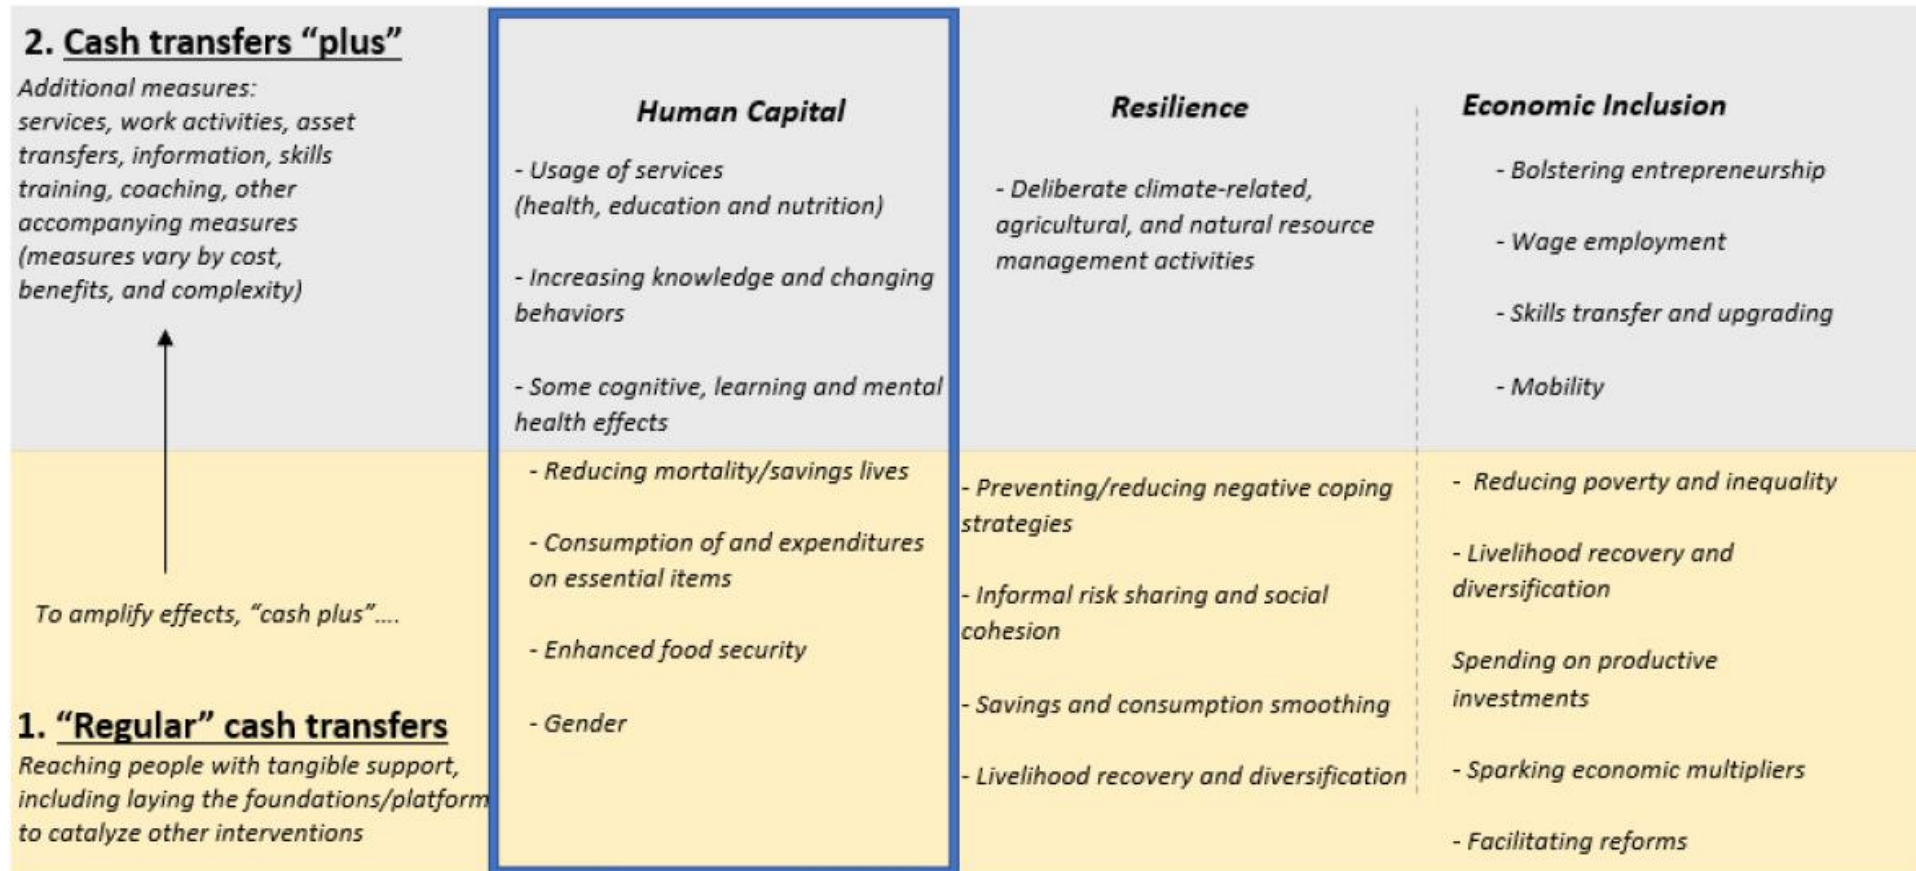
2. Cash transfers "plus"

Additional measures: services, work activities, asset transfers, information, skills training, coaching, other accompanying measures (measures vary by cost, benefits, and complexity)

Human Capital

- Usage of services (health, education and nutrition)

- Increasing knowledge and changing behaviors

- Some cognitive, learning and mental health effects

Resilience

- Deliberate climate-related, agricultural, and natural resource management activities

Economic Inclusion

- Bolstering entrepreneurship

- Wage employment

- Skills transfer and upgrading

- Mobility

To amplify effects, "cash plus"....

1. "Regular" cash transfers

Reaching people with tangible support, including laying the foundations/platform to catalyze other interventions

- Reducing mortality/savings lives

- Consumption of and expenditures on essential items

- Enhanced food security

- Gender

- Preventing/reducing negative coping strategies

- Informal risk sharing and social cohesion

- Savings and consumption smoothing

- Livelihood recovery and diversification

- Reducing poverty and inequality

- Livelihood recovery and diversification

Spending on productive investments

- Sparking economic multipliers

- Facilitating reforms